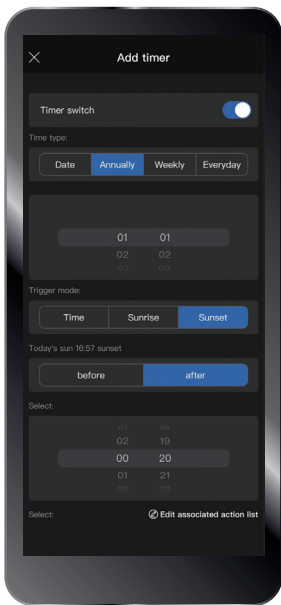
Add timer

Timer switch

Time type:

Date | Annually | Weekly | Everyday

01 01
02 02

Trigger mode:

Time | Sunrise | Sunset

Today's sun 16:57 sunset

before | after

Select:

02 19
00 20
01 21

Select:

Edit associated action list